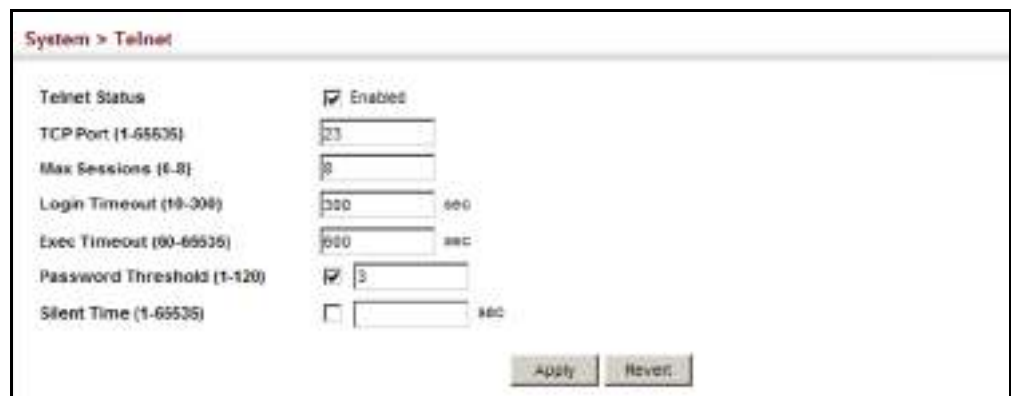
System > Telnet

Telnet Status Enabled

TCP Port (1-65535) 23

Max Sessions (0-8) 8

Login Timeout (10-300) 300 sec

Exec Timeout (60-65535) 600 sec

Password Threshold (1-120) 3

Silent Time (1-65535) sec

Apply Revert